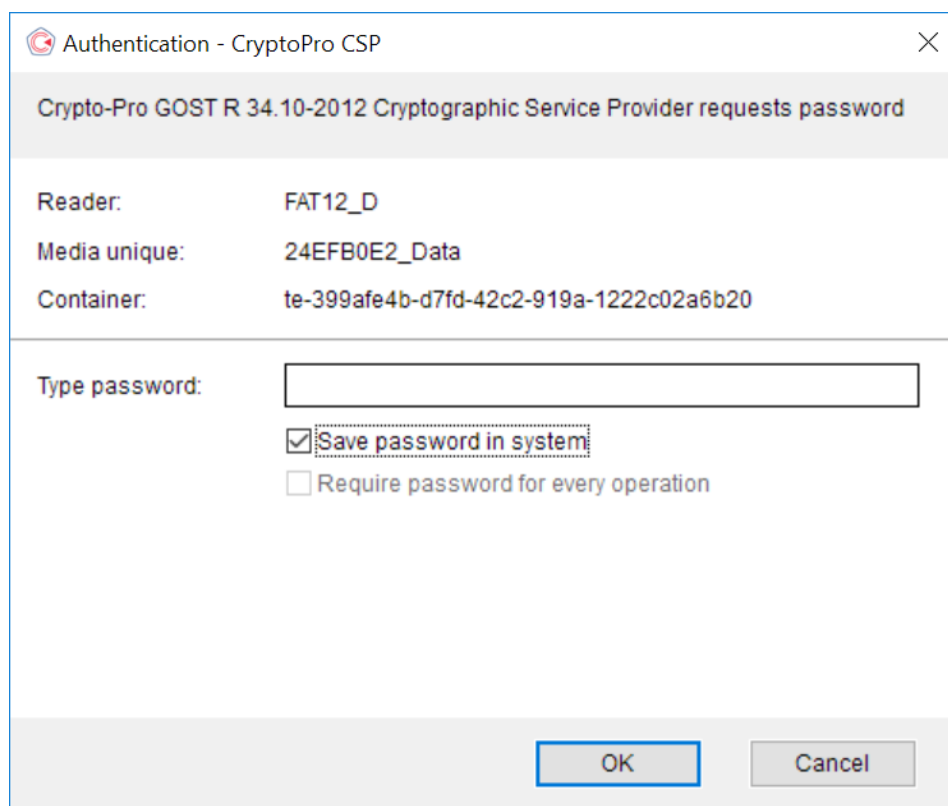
Authentication - CryptoPro CSP

Crypto-Pro GOST R 34.10-2012 Cryptographic Service Provider requests password

Reader: FAT12_D

Media unique: 24EFB0E2_Data

Container: te-399afe4b-d7fd-42c2-919a-1222c02a6b20

Type password:

Save password in system

Require password for every operation

OK

Cancel